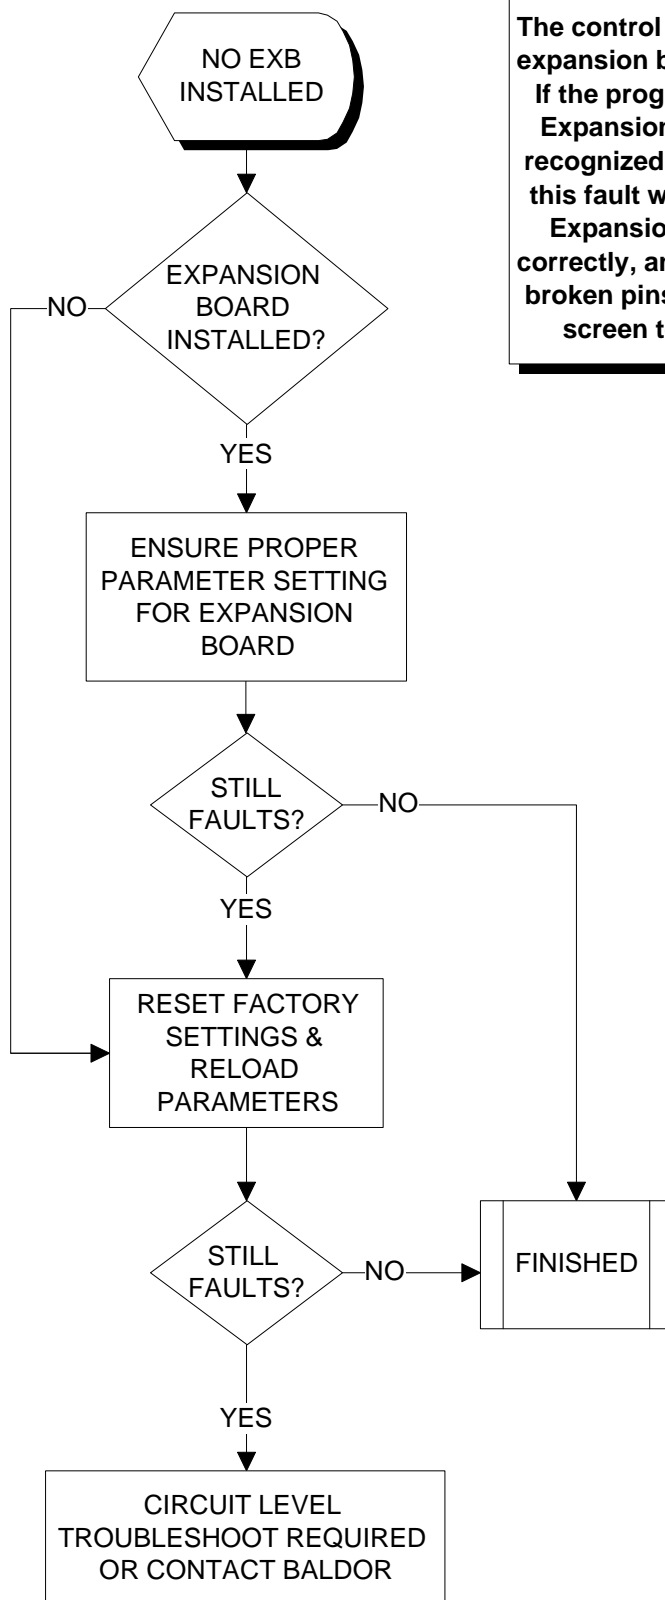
NO EXB INSTALLED

The control expansion b If the prog Expansion recognized this fault w Expansio correctly, ar broken pins screen t

EXPANSION BOARD INSTALLED?

NO

YES

ENSURE PROPER PARAMETER SETTING FOR EXPANSION BOARD

STILL FAULTS?

NO

YES

RESET FACTORY SETTINGS & RELOAD PARAMETERS

STILL FAULTS?

NO

FINISHED

YES

CIRCUIT LEVEL TROUBLESHOOT REQUIRED OR CONTACT BALDOR